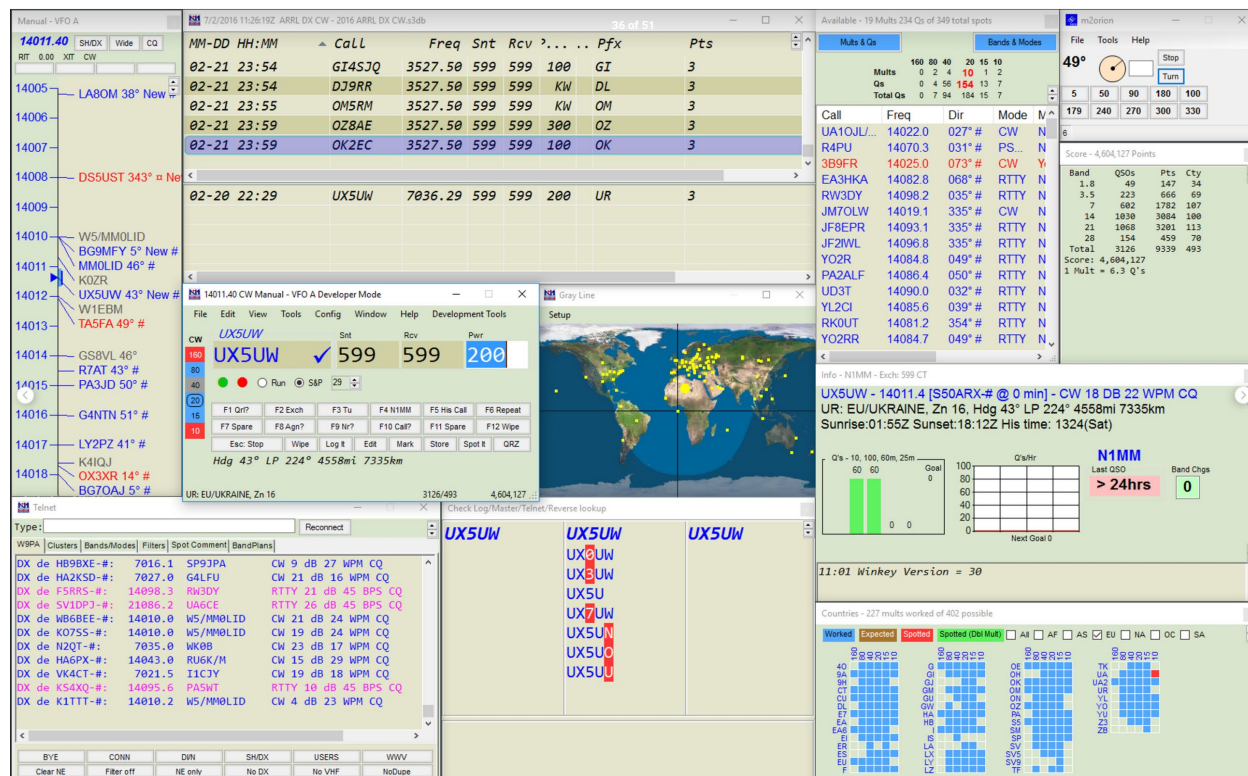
Manual - VFO A
14011.40 SH/DX Wide CQ
RIT 0.00 XIT CW
14005 LA8OM 38° New #
14006
14007
14008 DS5UST 343° ¤ Ne
14009
14010 W5/MM0LID
BG9MFY 5° New #
14011 MM0LID 46° #
K0ZR
14012 UX5UW 43° New #
W1EBM
14013 TA5FA 49° #
14014 GS8VL 46°
R7AT 43° #
14015 PA3JD 50° #
14016 G4NTN 51° #
14017 LY2PZ 41° #
K4IQJ
14018 OX3XR 14° #
BG7OAJ 5° #

7/2/2016 11:26:19Z ARRL DX CW - 2016 ARRL DX CW.s3db 36 of 51

| MM-DD HH:MM | Call | Freq | Snt | Rcv | ... | Pfx | Pts |
|---|---|---|---|---|---|---|---|
| 02-21 23:54 | GI4SJQ | 3527.50 | 599 | 599 | 100 | GI | 3 |
| 02-21 23:54 | DJ9RR | 3527.50 | 599 | 599 | KW | DL | 3 |
| 02-21 23:55 | OM5RM | 3527.50 | 599 | 599 | KW | OM | 3 |
| 02-21 23:59 | OZ8AE | 3527.50 | 599 | 599 | 300 | OZ | 3 |
| 02-21 23:59 | OK2EC | 3527.50 | 599 | 599 | 200 | OK | 3 |
| 02-20 22:29 | UX5UW | 7036.29 | 599 | 599 | 200 | UR | 3 |

14011.40 CW Manual - VFO A Developer Mode
File Edit View Tools Config Window Help Development Tools
CW 160 80 40 20 15 10
UX5UW Snt Rcv Pwr
UX5UW 599 599 200
Run S&P 29
F1 Grl? F2 Exch F3 Tu F4 N1MM F5 His Call F6 Repeat
F7 Spare F8 Agn? F9 Nr? F10 Call? F11 Spare F12 Wipe
Esc: Stop Wipe Log It Edit Mark Store Spot It QRZ
Hdg 43° LP 224° 4558mi 7335km
UR: EU/UKRAINE, Zn 16 3126/493 4,604,127

Gray Line
Setup

Available - 19 Mults 234 Qs of 349 total spots
Mults & Qs Bands & Modes

| | 160 | 80 | 40 | 20 | 15 | 10 |
|---|---|---|---|---|---|---|
| Mults | 0 | 2 | 4 | 10 | 1 | 2 |
| Qs | 0 | 4 | 56 | 154 | 13 | 7 |
| Total Qs | 0 | 7 | 94 | 184 | 15 | 7 |

| Call | Freq | Dir | Mode | M |
|---|---|---|---|---|
| UA1OJL/... | 14022.0 | 027° # | CW | N |
| R4PU | 14070.3 | 031° # | PS... | N |
| 3B9FR | 14025.0 | 073° # | CW | Y |
| EA3HKA | 14082.8 | 068° # | RTTY | N |
| RW3DY | 14098.2 | 035° # | RTTY | N |
| JM7OLW | 14019.1 | 335° # | CW | N |
| JF8EPR | 14093.1 | 335° # | RTTY | N |
| JF2IWL | 14096.8 | 335° # | RTTY | N |
| YO2R | 14084.8 | 049° # | RTTY | N |
| PA2ALF | 14086.4 | 050° # | RTTY | N |
| UD3T | 14090.0 | 032° # | RTTY | N |
| YL2CI | 14085.6 | 039° # | RTTY | N |
| RK0UT | 14081.2 | 354° # | RTTY | N |
| YO2RR | 14084.7 | 049° # | RTTY | N |

m2orion
File Tools Help
49° Stop Turn
5 50 90 180 100
179 240 270 300 330
6

Score - 4,604,127 Points

| Band | QSOs | Pts | Cty |
|---|---|---|---|
| 1.8 | 49 | 147 | 34 |
| 3.5 | 223 | 666 | 69 |
| 7 | 602 | 1782 | 107 |
| 14 | 1030 | 3084 | 100 |
| 21 | 1068 | 3201 | 113 |
| 28 | 154 | 459 | 70 |
| Total | 3126 | 9339 | 493 |

Score: 4,604,127
1 Mult = 6.3 Q's

Info - N1MM - Exch: 599 CT
UX5UW - 14011.4 [S50ARX-# @ 0 min] - CW 18 DB 22 WPM CQ
UR: EU/UKRAINE, Zn 16, Hdg 43° LP 224° 4558mi 7335km
Sunrise:01:55Z Sunset:18:12Z His time: 1324(Sat)
Q's - 10, 100, 60m, 25m Goal 60 60 0 0 0
Q's/Hr 100 80 60 40 20 0
Next Goal 0
N1MM Last QSO > 24hrs Band Chgs 0
11:01 Winkey Version = 30

Telnet
Type: Reconnect
W9PA Clusters Bands/Modes Filters Spot Comment BandPlans
DX de HB9BXE-#: 7016.1 SP9JPA CW 9 dB 27 WPM CQ
DX de HA2KSD-#: 7027.0 G4LFU CW 21 dB 16 WPM CQ
DX de F5RRS-#: 14098.3 RW3DY RTTY 21 dB 45 BPS CQ
DX de SV1DPJ-#: 21086.2 UA6CE RTTY 26 dB 45 BPS CQ
DX de WB6BEE-#: 14010.0 W5/MM0LID CW 21 dB 24 WPM CQ
DX de KO7SS-#: 14010.0 W5/MM0LID CW 19 dB 24 WPM CQ
DX de N2QT-#: 7035.0 WK0B CW 23 dB 17 WPM CQ
DX de HA6PX-#: 14043.0 RU6K/M CW 15 dB 29 WPM CQ
DX de VK4CT-#: 7021.5 I1CJY CW 19 dB 18 WPM CQ
DX de KS4XQ-#: 14095.6 PA5WT RTTY 10 dB 45 BPS CQ
DX de K1TTT-#: 14010.2 W5/MM0LID CW 4 dB 23 WPM CQ
BYE CONN DI/N SH/DX USERS WWV
Clear NE Filter off NE only No DX No VHF NoDupe

Check Log/Master/Telnet/Reverse lookup
UX5UW UX5UW UX5UW
UX0UW
UX3UW
UX5U
UX7UW
UX5UN
UX5UO
UX5UU

Countries - 227 mults worked of 402 possible
Worked Expected Spotted Spotted (Dbl Mult) All AF AS EU NA OC SA
4O 9A 9H CT CU DL E7 EA EA6 EI ER ES EU F
G GI GJ GM GU GW HA HB I IS LA LX LY LZ
OE OH OK OM ON OZ PA S5 SM SP SV SV5 SV9 TF
TK UA UA2 UR YL YO YU Z3 ZB